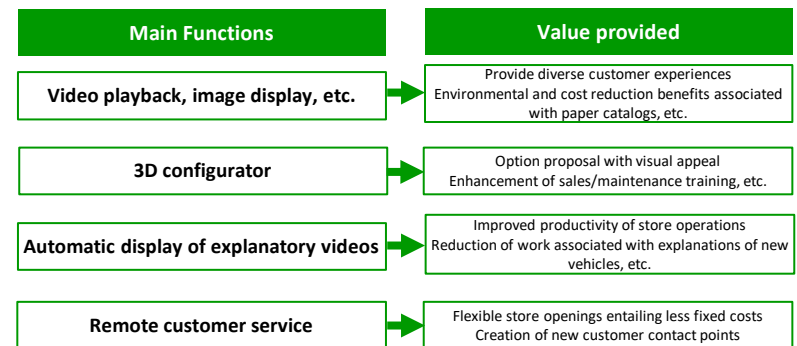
| Main Functions | Value provided |
|---|---|
| Video playback, image display, etc. | Provide diverse customer experiences<br>Environmental and cost reduction benefits associated with paper catalogs, etc. |
| 3D configurator | Option proposal with visual appeal<br>Enhancement of sales/maintenance training, etc. |
| Automatic display of explanatory videos | Improved productivity of store operations<br>Reduction of work associated with explanations of new vehicles, etc. |
| Remote customer service | Flexible store openings entailing less fixed costs<br>Creation of new customer contact points |